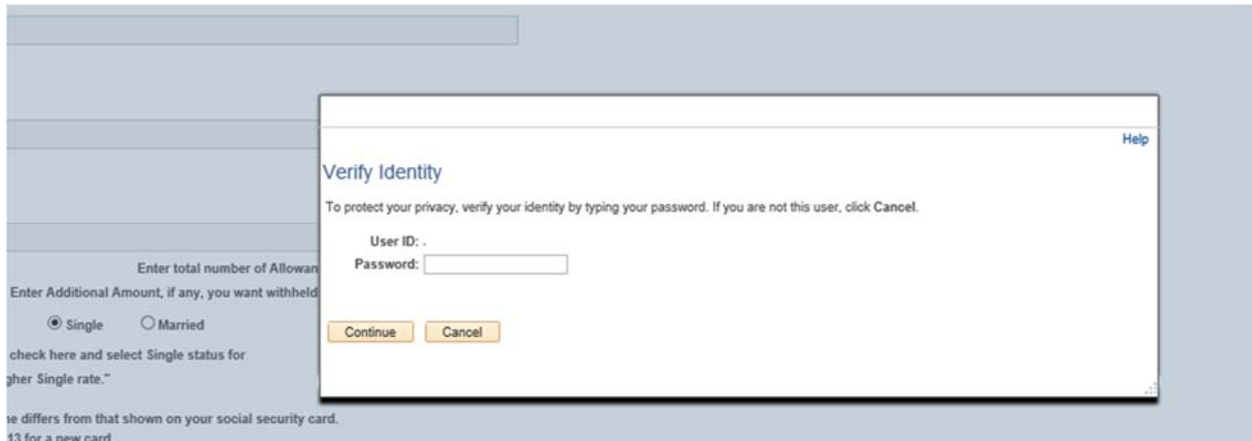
Help

Verify Identity

To protect your privacy, verify your identity by typing your password. If you are not this user, click Cancel.

User ID: .
Password:

Continue Cancel

Enter total number of Allowan

Enter Additional Amount, if any, you want withheld

Single Married

check here and select Single status for

gher Single rate."

ne differs from that shown on your social security card.

13 for a new card